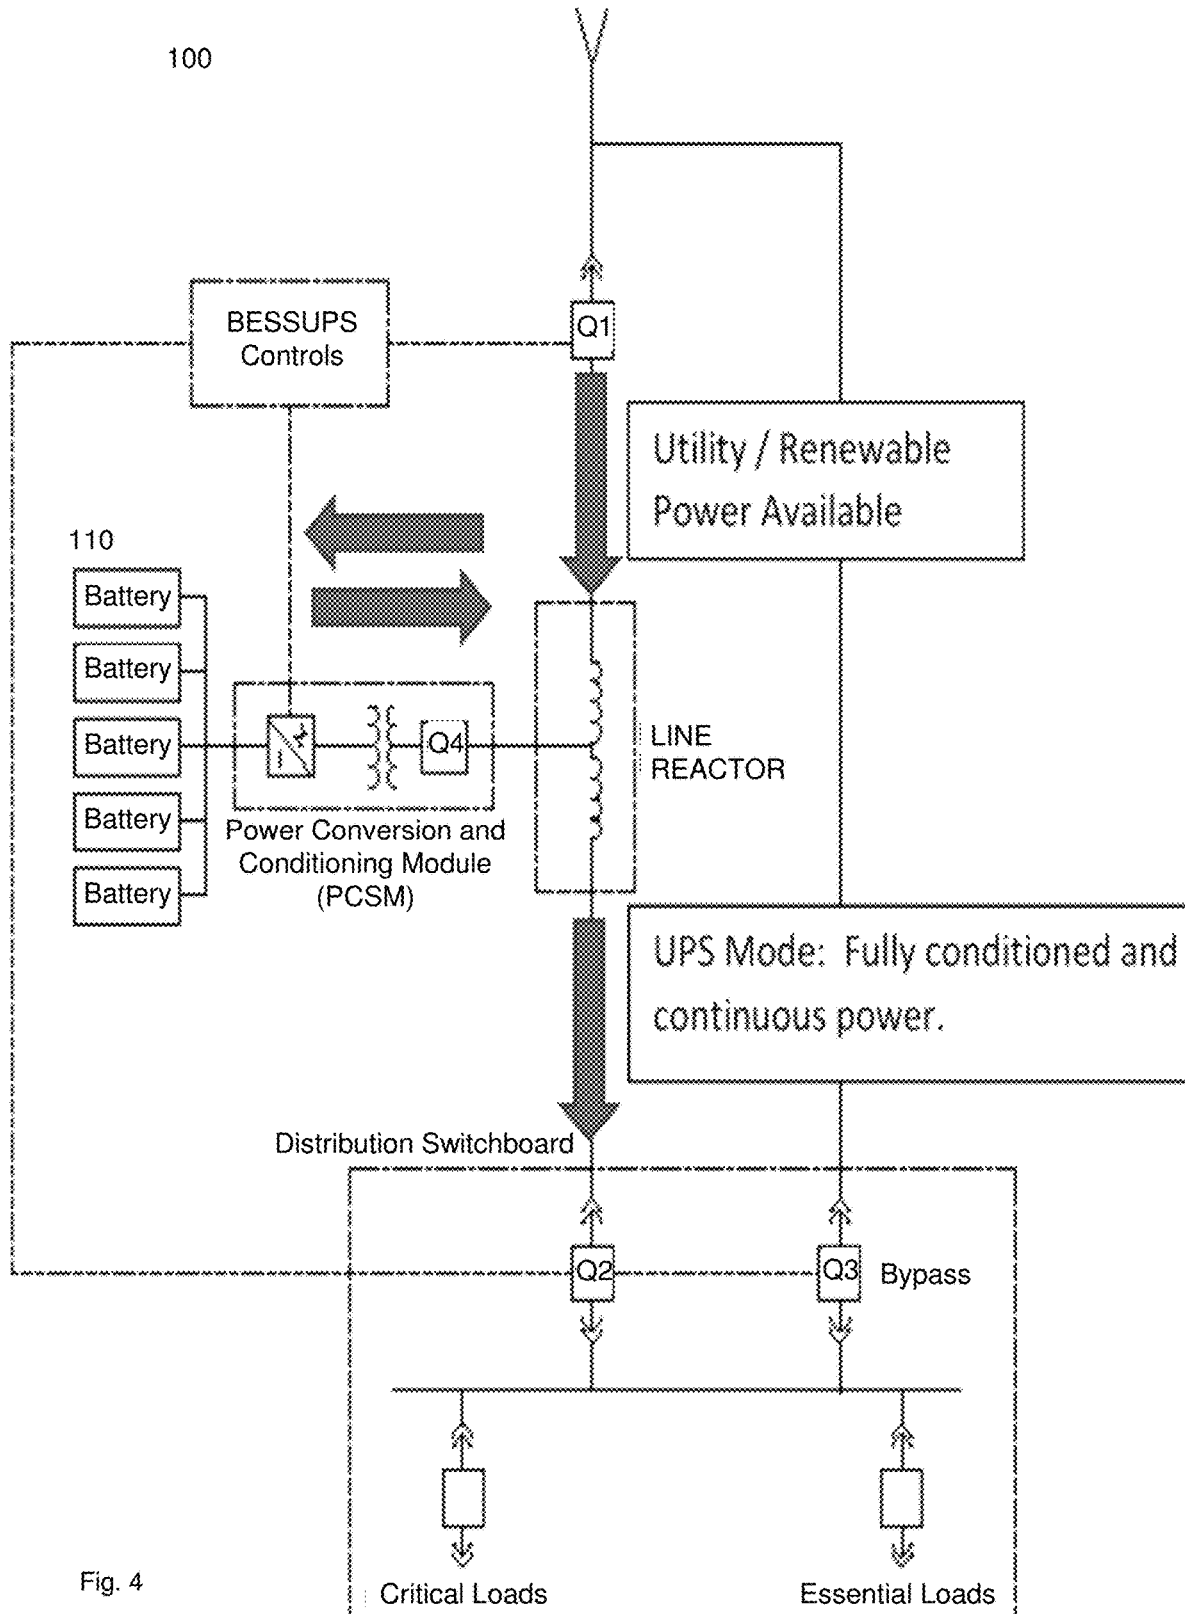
100

BESSUPS Controls

Q1

Utility / Renewable Power Available

110

Battery

Battery

Battery

Battery

Battery

Q4

LINE REACTOR

Power Conversion and Conditioning Module (PCSM)

UPS Mode: Fully conditioned and continuous power.

Distribution Switchboard

Q2

Q3

Bypass

Fig. 4

Critical Loads

Essential Loads